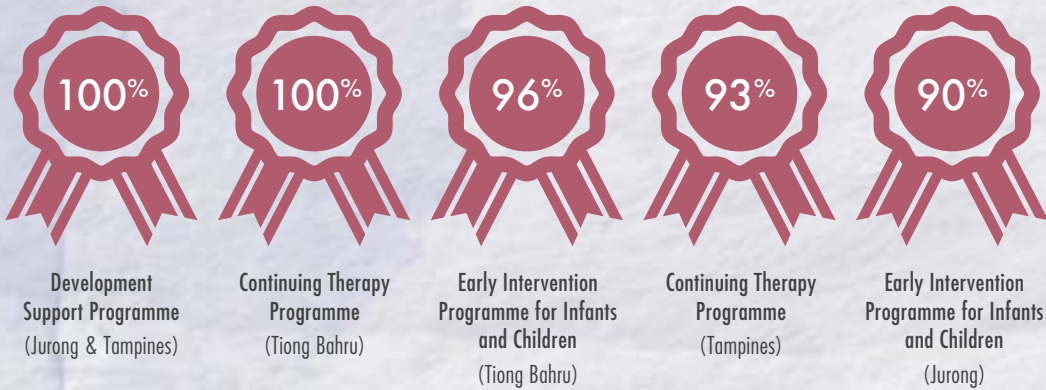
100%

Development Support Programme (Jurong & Tampines)

100%

Continuing Therapy Programme (Tiong Bahru)

96%

Early Intervention Programme for Infants and Children (Tiong Bahru)

93%

Continuing Therapy Programme (Tampines)

90%

Early Intervention Programme for Infants and Children (Jurong)